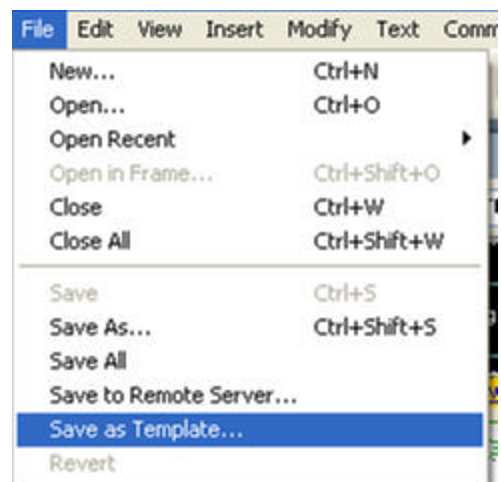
File Edit View Insert Modify Text Comm

New... Ctrl+N
Open... Ctrl+O
Open Recent
Open in Frame... Ctrl+Shift+O
Close Ctrl+W
Close All Ctrl+Shift+W

Save Ctrl+S
Save As... Ctrl+Shift+S
Save All
Save to Remote Server...
Save as Template...
Revert